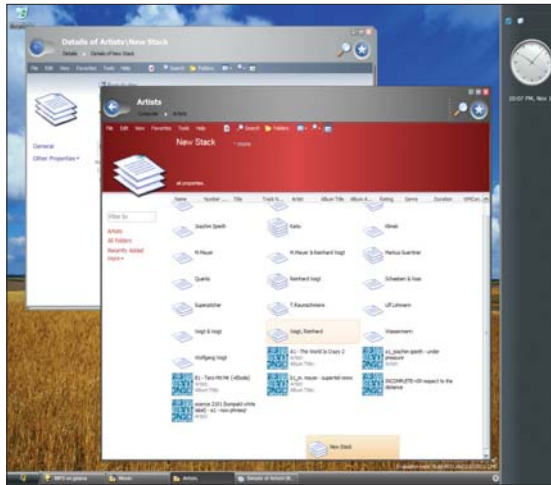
Details of Artists\New Stack

Details ▸ Details of New Stack

File Edit View Favorites Tools Help

General

Other Properties

Artists

Computer ▸ Artists

File Edit View Favorites Tools Help

Search Folders

New Stack

* more

all properties

Name Number Title Track N... Artist Album Title Album A... Rating Genre Duration OMCat...

Filter by

Artists

All Folders

Recently Added

more

Joachim Spieth

Kaito

Klimek

M.Mayer

M.Mayer & Reinhard Voigt

Markus Guentner

Quartz

Reinhard Voigt

Schaeben & Voss

Superpitcher

T.Raumschmiere

Ulf Lohmann

Voigt & Voigt

Voigt, Reinhard

Wassermann

Wolfgang Voigt

A1 - The World Is Crazy 2

a1_joachim spieth - under pressure

B1 - Taco Hit Me (45tods)

b1_m. mayer - supertell reise

INCOMPLETE <3 respect to the distance

science 2101 (kompakt white label) - a1 - raw phrase)

New Stack

10:07 PM, Nov 1

MP3 on galena

Music

Artists

Details of Artists\N...